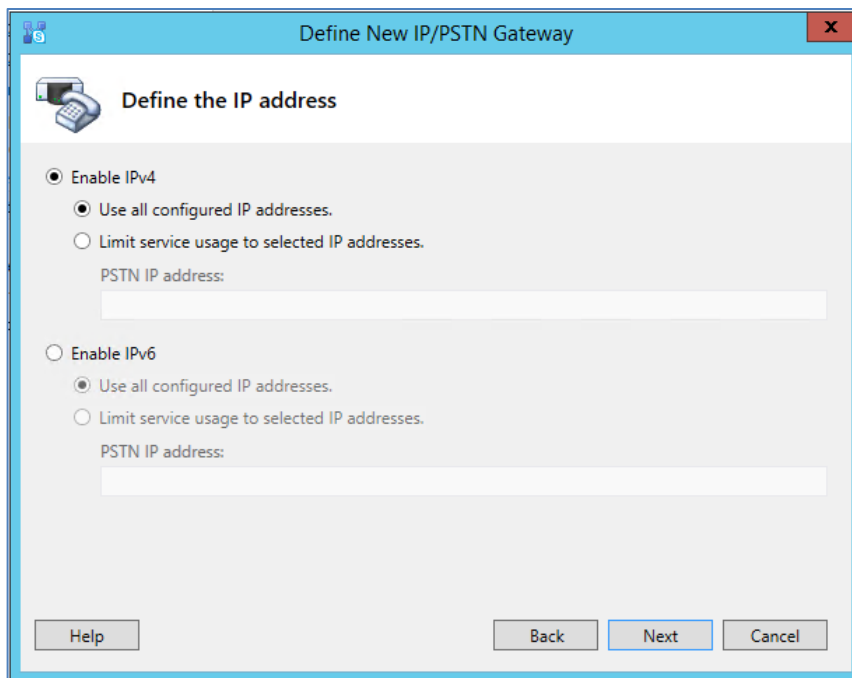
Define New IP/PSTN Gateway

x

Define the IP address

Enable IPv4

Use all configured IP addresses.

Limit service usage to selected IP addresses.

PSTN IP address:

Enable IPv6

Use all configured IP addresses.

Limit service usage to selected IP addresses.

PSTN IP address:

Help

Back

Next

Cancel